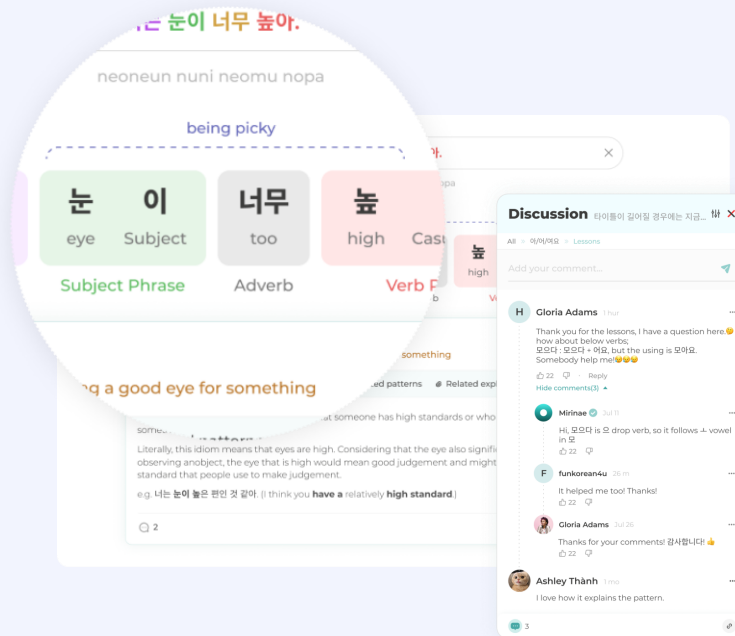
는 눈이 너무 높아.

neoneun nuni neomu nopa

being picky

| 눈 | 이 | 너무 | 높 |
|---|---|---|---|
| eye | Subject | too | high Casu |

Subject Phrase

Adverb

Verb P

아.

opa

높

high

b

V

g a good eye for something

something

ed patterns

Related exp

t that someone has high standards or who

Literally, this idiom means that eyes are high. Considering that the eye also signifi observing anobject, the eye that is high would mean good judgement and might standard that people use to make judgement.

e.g. 너는 눈이 높은 편인 것 같아. (I think you have a relatively high standard.)

2

Discussion 타이틀이 길어질 경우에는 지금...

All · 아/어/여요 · Lessons

Add your comment...

H Gloria Adams 1 hur

Thank you for the lessons, I have a question here.😊 how about below verbs;
모으다 : 모으다 + 어요, but the using is 모아요.
Somebody help me!😂😂😂

22 · Reply

Hide comments(3)

Mirinae Jul 11

Hi, 모으다 is 으 drop verb, so it follows ㅗ vowel in 모

22

F funkorean4u 26 m

It helped me too! Thanks!

Gloria Adams Jul 26

Thanks for your comments! 감사합니다! 👍

22

Ashley Thành 1 mo

I love how it explains the pattern.

3